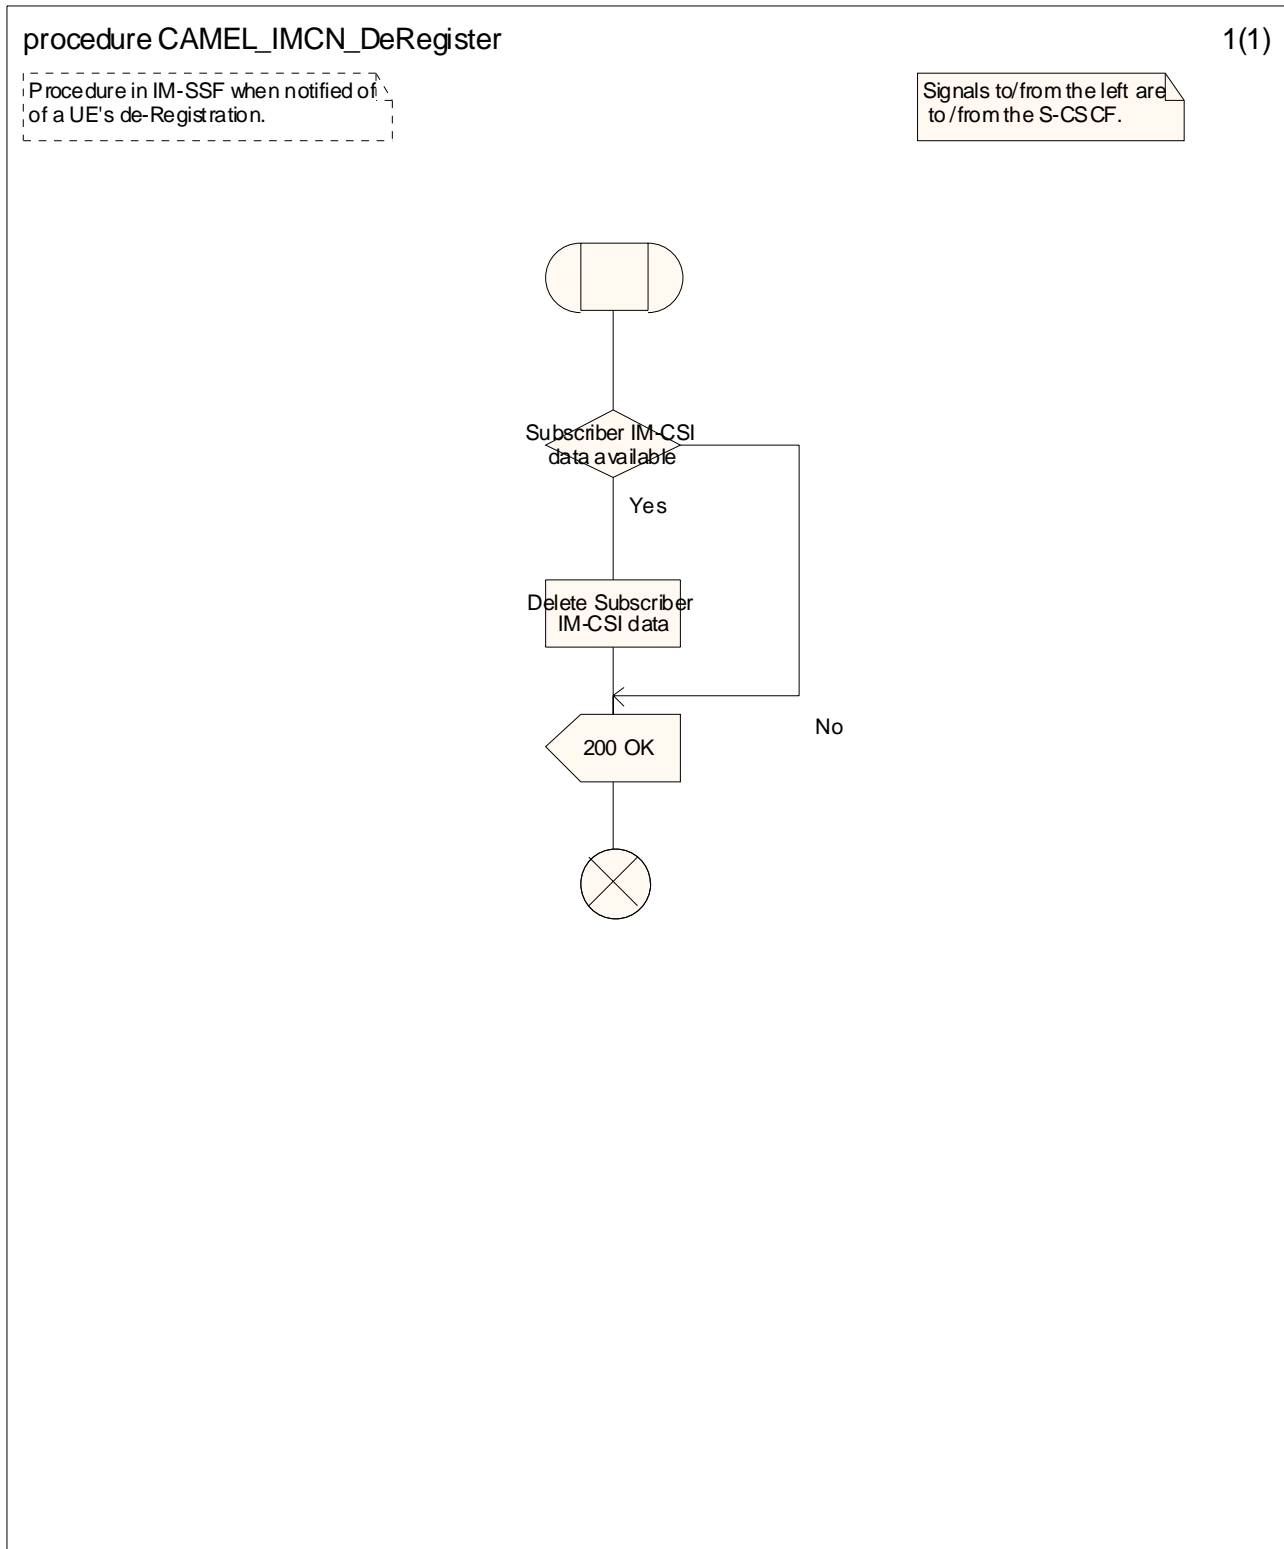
procedure CAMEL_IMCN_DeRegister

1(1)

Procedure in IM-SSF when notified of of a UE's de-Registration.

Signals to/from the left are to/from the S-CSCF.

Subscriber IM-CSI data available

Yes

Delete Subscriber IM-CSI data

No

200 OK